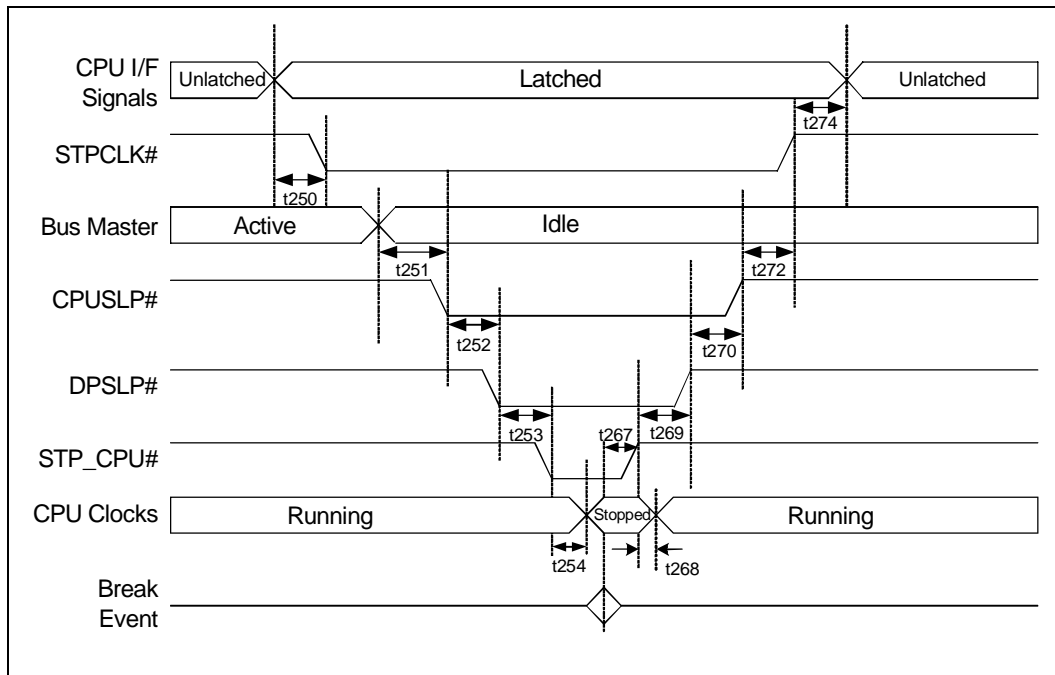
CPU I/F Signals
Unlatched
Latched
Unlatched
t274
STPCLK#
t250
Bus Master
Active
Idle
t251
t272
CPUSLP#
t252
t270
DPSLP#
t253
t267
t269
STP_CPU#
CPU Clocks
Running
Stopped
Running
t254
t268
Break Event